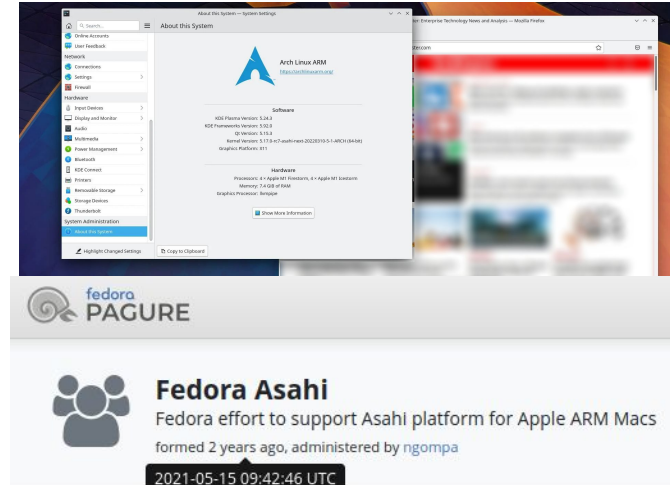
About this System — System Settings

Search...

About this System

Online Accounts
User Feedback
Network
Connections
Settings
Firewall
Hardware
Input Devices
Display and Monitor
Audio
Multimedia
Power Management
Bluetooth
KDE Connect
Printers
Removable Storage
Storage Devices
Thunderbolt
System Administration
About this System

Arch Linux ARM
https://archlinuxarm.org/

Software
KDE Plasma Version: 5.24.3
KDE Frameworks Version: 5.92.0
Qt Version: 5.15.3
Kernel Version: 5.17.0-rc7-asahi-next-20220310-5-1-ARCH (64-bit)
Graphics Platform: X11

Hardware
Processors: 4 × Apple M1 Firestorm, 4 × Apple M1 Icestorm
Memory: 7.4 GiB of RAM
Graphics Processor: llvmpipe

Show More Information

Highlight Changed Settings
Copy to Clipboard

Enterprise Technology News and Analysis — Mozilla Firefox

fedora
PAGURE

Fedora Asahi
Fedora effort to support Asahi platform for Apple ARM Macs
formed 2 years ago, administered by ngompa
2021-05-15 09:42:46 UTC